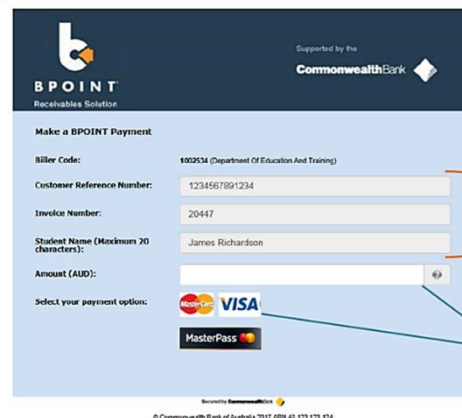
BPOINT
Receivables Solution

Supported by the
CommonwealthBank

Make a BPOINT Payment

Biller Code: 1002534 (Department Of Education And Training)

Customer Reference Number: 1234567891234

Invoice Number: 20447

Student Name (Maximum 20 characters): James Richardson

Amount (AUD):

Select your payment option:

MasterCard VISA

MasterPass

Secured by CommonwealthBank

© Commonwealth Bank of Australia 2017 ABN 48 123 123 124